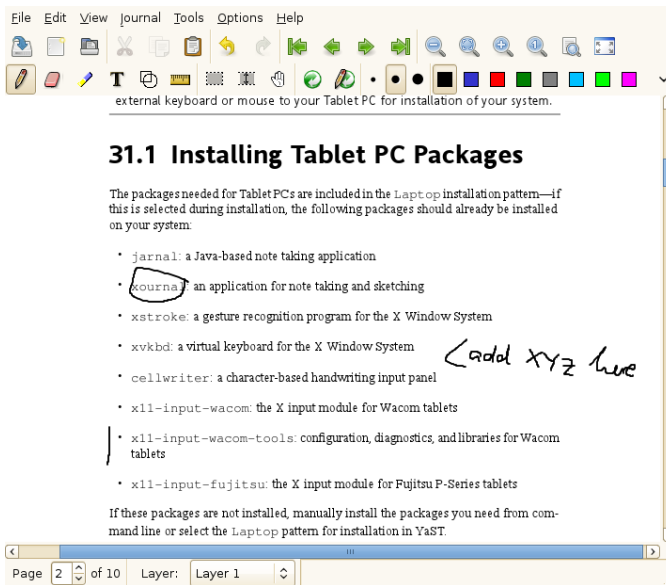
File Edit View Journal Tools Options Help

external keyboard or mouse to your Tablet PC for installation of your system.

31.1 Installing Tablet PC Packages

The packages needed for Tablet PCs are included in the Laptop installation pattern—if this is selected during installation, the following packages should already be installed on your system:

- jarnal: a Java-based note taking application
- xournal: an application for note taking and sketching
- xstroke: a gesture recognition program for the X Window System
- xvkbd: a virtual keyboard for the X Window System
- cellwriter: a character-based handwriting input panel
- x11-input-wacom: the X input module for Wacom tablets
- x11-input-wacom-tools: configuration, diagnostics, and libraries for Wacom tablets
- x11-input-fujitsu: the X input module for Fujitsu P-Series tablets

<add xyz here

If these packages are not installed, manually install the packages you need from command line or select the Laptop pattern for installation in YaST.

Page 2 of 10 Layer: Layer 1